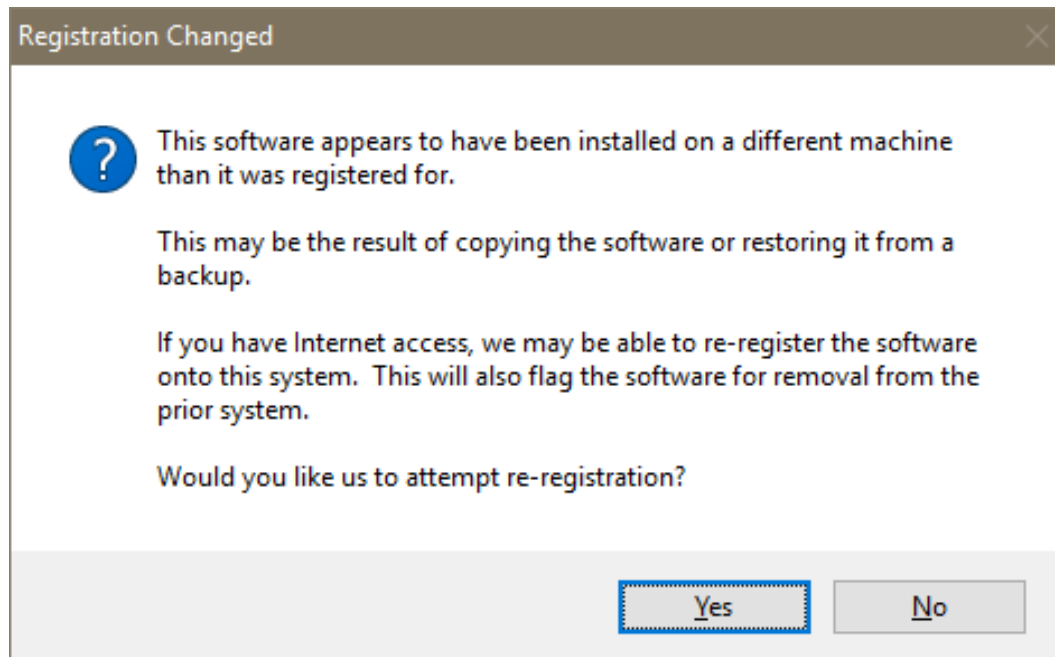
Registration Changed

?

This software appears to have been installed on a different machine than it was registered for.

This may be the result of copying the software or restoring it from a backup.

If you have Internet access, we may be able to re-register the software onto this system. This will also flag the software for removal from the prior system.

Would you like us to attempt re-registration?

Yes

No